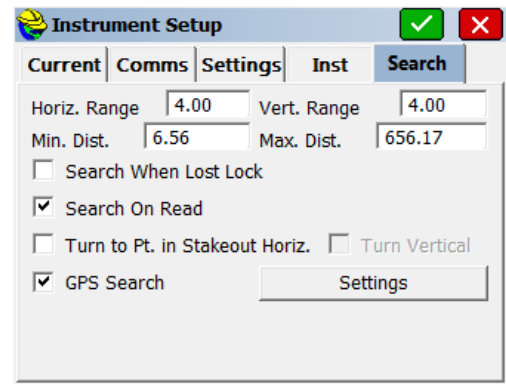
Instrument Setup

| Current | Comms | Settings | Inst | Search |
|---|---|---|---|---|

Horiz. Range 4.00 Vert. Range 4.00
Min. Dist. 6.56 Max. Dist. 656.17

☐ Search When Lost Lock

☑ Search On Read

☐ Turn to Pt. in Stakeout Horiz. ☐ Turn Vertical

☑ GPS Search Settings